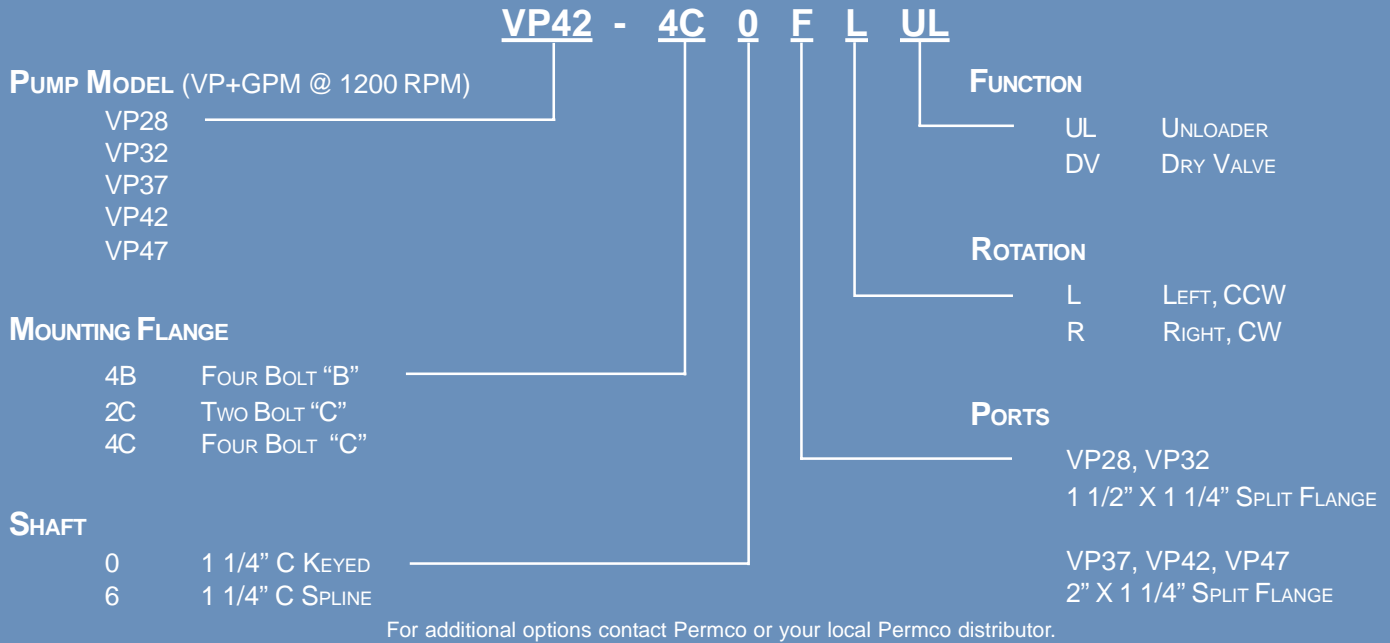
VP42 - 4C 0 F L UL

PUMP MODEL (VP+GPM @ 1200 RPM)

VP28
VP32
VP37
VP42
VP47

MOUNTING FLANGE

4B FOUR BOLT "B"
2C TWO BOLT "C"
4C FOUR BOLT "C"

SHAFT

0 1 1/4" C KEYED
6 1 1/4" C SPLINE

FUNCTION

UL UNLOADER
DV DRY VALVE

ROTATION

L LEFT, CCW
R RIGHT, CW

PORTS

VP28, VP32
1 1/2" X 1 1/4" SPLIT FLANGE

VP37, VP42, VP47
2" X 1 1/4" SPLIT FLANGE

For additional options contact Permco or your local Permco distributor.